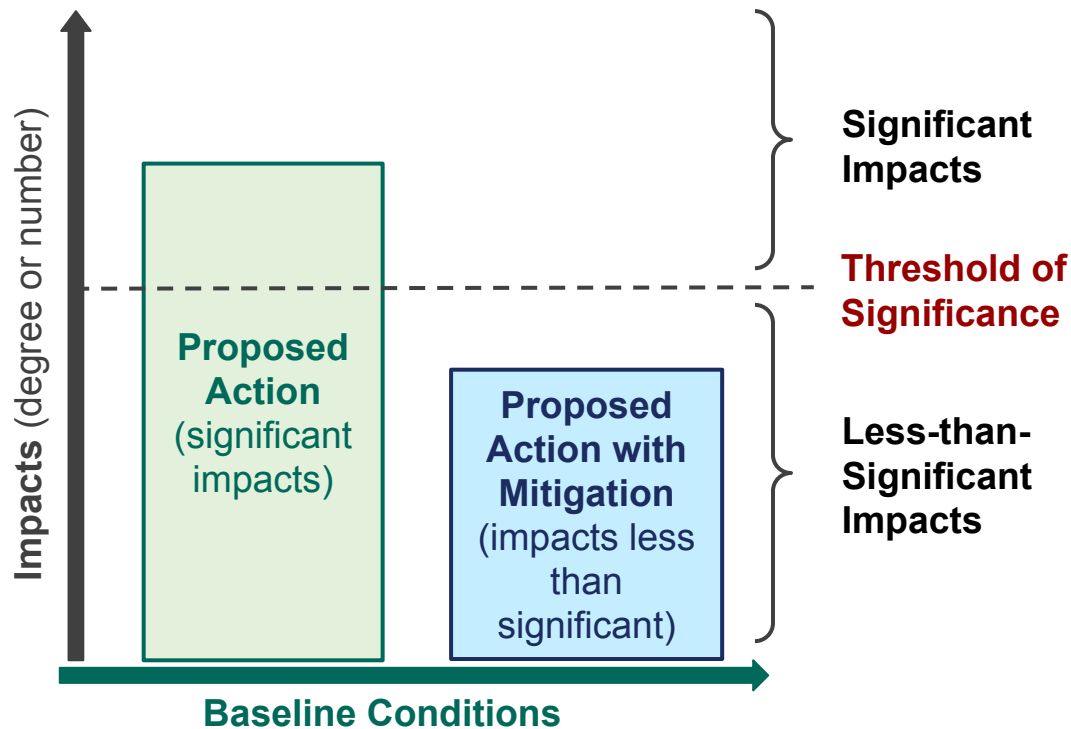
Impacts (degree or number)

Proposed Action (significant impacts)

Proposed Action with Mitigation (impacts less than significant)

Significant Impacts

Threshold of Significance

Less-than-Significant Impacts

Baseline Conditions